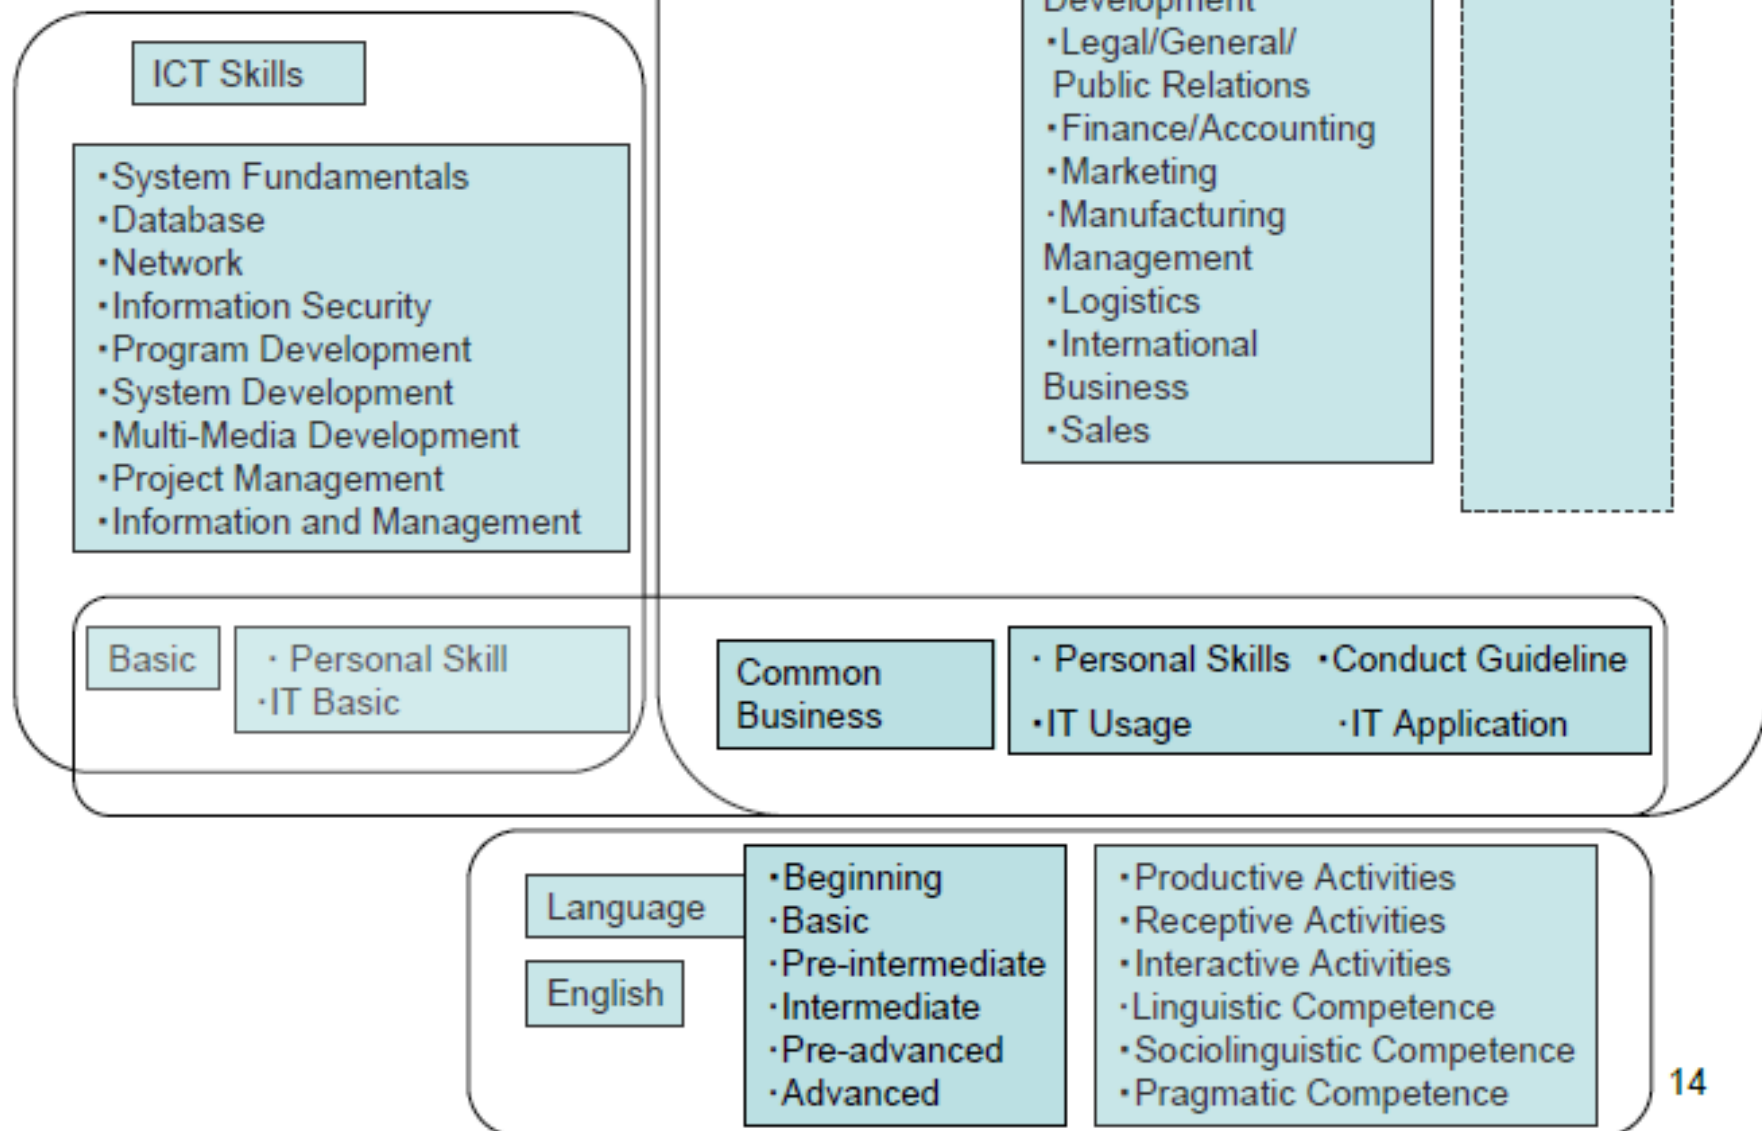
ICT Skills

・System Fundamentals
・Database
・Network
・Information Security
・Program Development
・System Development
・Multi-Media Development
・Project Management
・Information and Management

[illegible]
・Legal/General/ Public Relations
・Finance/Accounting
・Marketing
・Manufacturing Management
・Logistics
・International Business
・Sales

Basic

・Personal Skill
・IT Basic

Common Business

・Personal Skills ・Conduct Guideline
・IT Usage ・IT Application

Language

English

・Beginning
・Basic
・Pre-intermediate
・Intermediate
・Pre-advanced
・Advanced

・Productive Activities
・Receptive Activities
・Interactive Activities
・Linguistic Competence
・Sociolinguistic Competence
・Pragmatic Competence

14